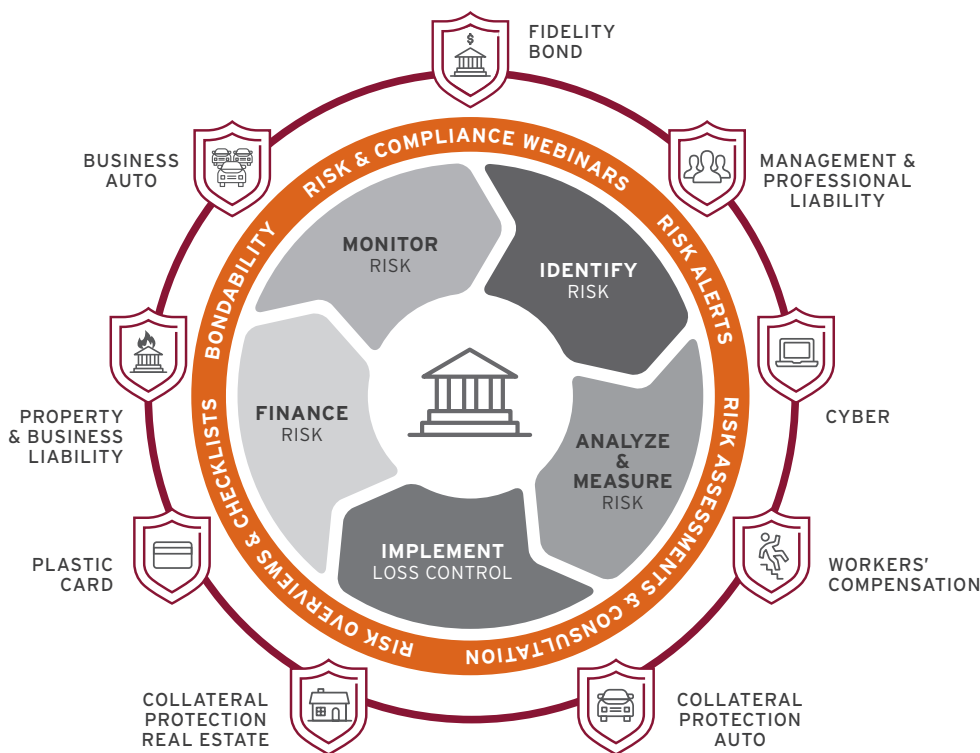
FIDELITY BOND

BUSINESS AUTO

MANAGEMENT & PROFESSIONAL LIABILITY

RISK & COMPLIANCE WEBINARS

RISK ALERTS

BONDABILITY

MONITOR RISK

IDENTIFY RISK

PROPERTY & BUSINESS LIABILITY

CYBER

FINANCE RISK

ANALYZE & MEASURE RISK

RISK ASSESSMENTS & CONSULTATION

RISK OVERVIEWS & CHECKLISTS

PLASTIC CARD

IMPLEMENT LOSS CONTROL

WORKERS' COMPENSATION

COLLATERAL PROTECTION REAL ESTATE

COLLATERAL PROTECTION AUTO